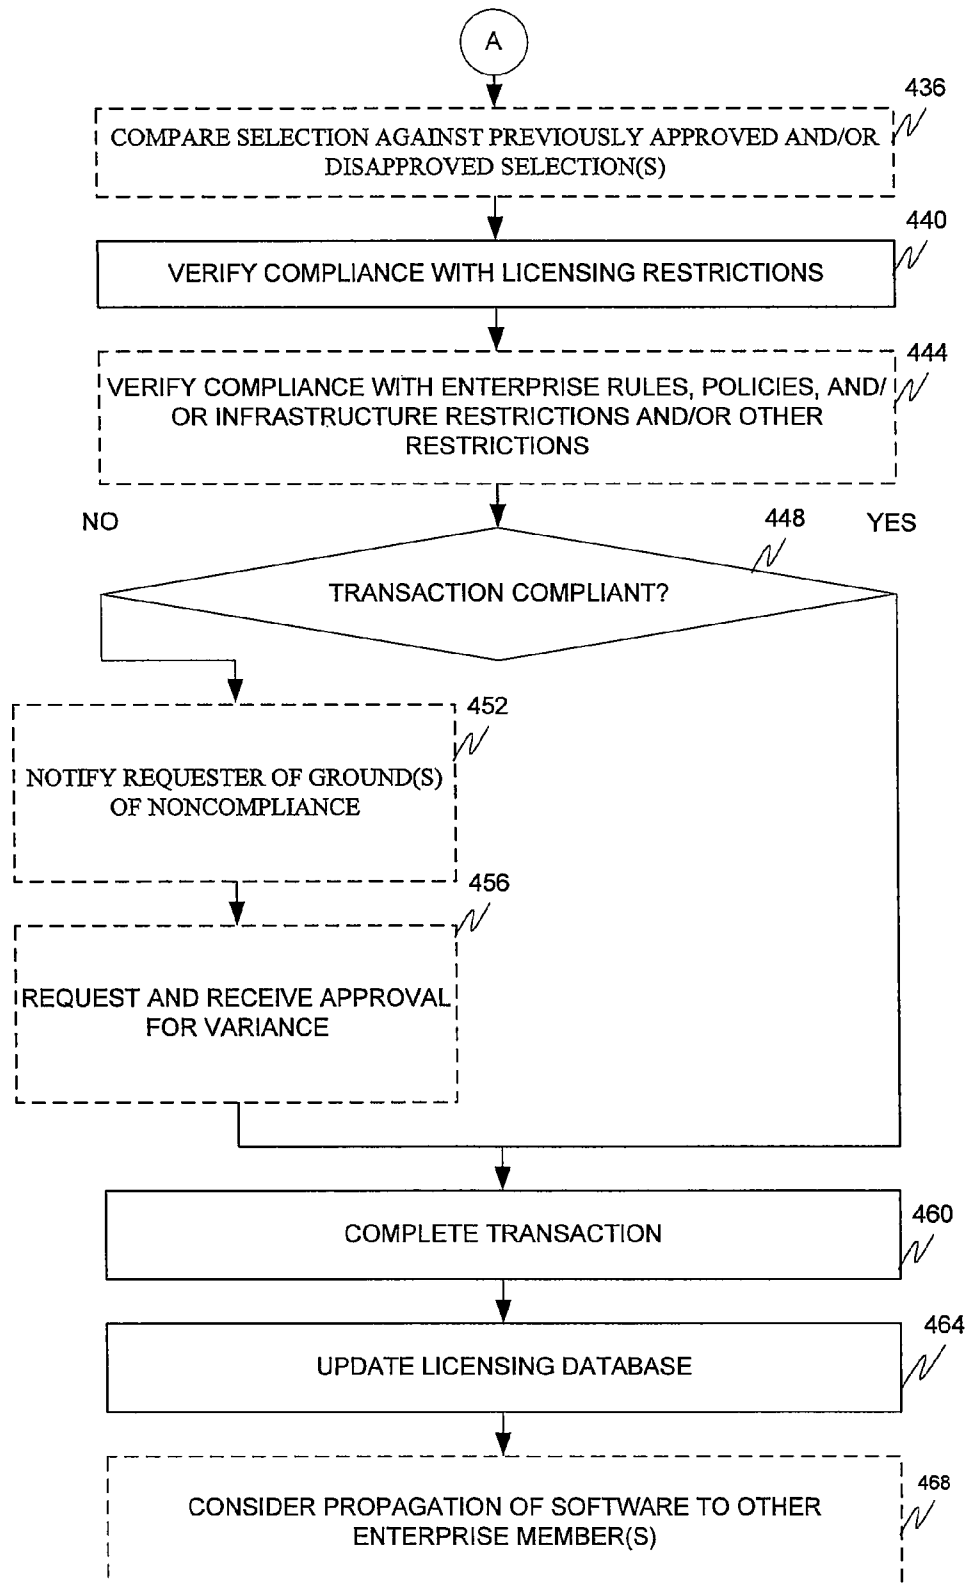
A

436

COMPARE SELECTION AGAINST PREVIOUSLY APPROVED AND/OR DISAPPROVED SELECTION(S)

440

VERIFY COMPLIANCE WITH LICENSING RESTRICTIONS

444

VERIFY COMPLIANCE WITH ENTERPRISE RULES, POLICIES, AND/ OR INFRASTRUCTURE RESTRICTIONS AND/OR OTHER RESTRICTIONS

NO

448

YES

TRANSACTION COMPLIANT?

452

NOTIFY REQUESTER OF GROUND(S) OF NONCOMPLIANCE

456

REQUEST AND RECEIVE APPROVAL FOR VARIANCE

460

COMPLETE TRANSACTION

464

UPDATE LICENSING DATABASE

468

CONSIDER PROPAGATION OF SOFTWARE TO OTHER ENTERPRISE MEMBER(S)